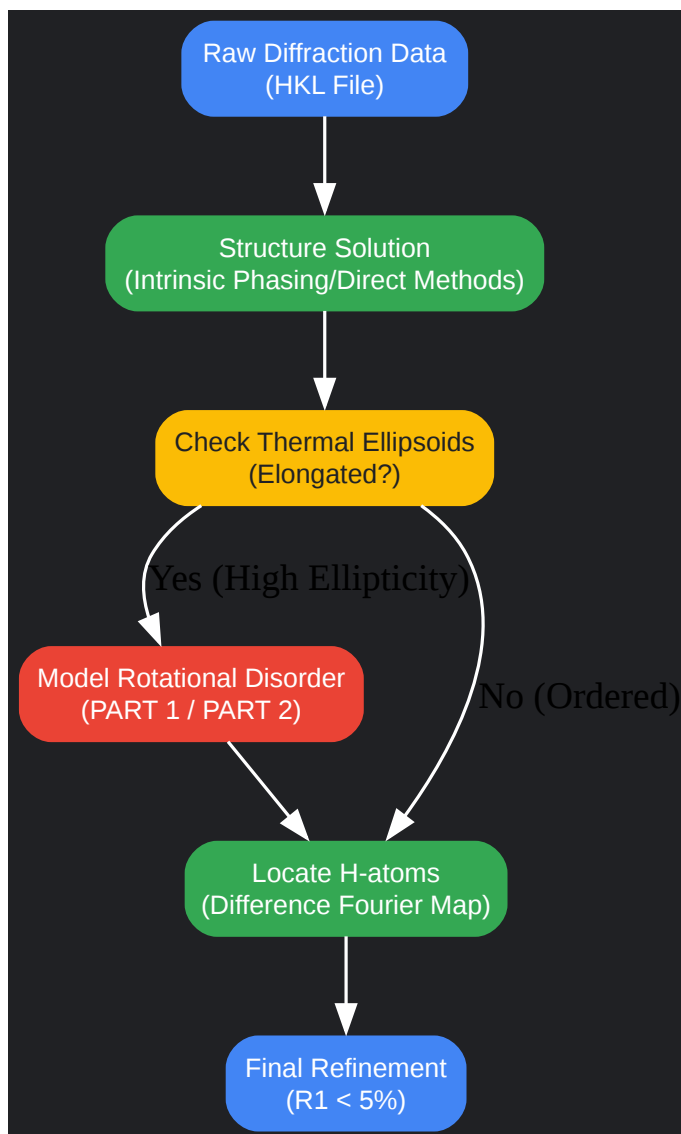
Raw Diffraction Data
(HKL File)

Structure Solution
(Intrinsic Phasing/Direct Methods)

Check Thermal Ellipsoids
(Elongated?)

Yes (High Ellipticity)

Model Rotational Disorder
(PART 1 / PART 2)

No (Ordered)

Locate H-atoms
(Difference Fourier Map)

Final Refinement
(R1 < 5%)